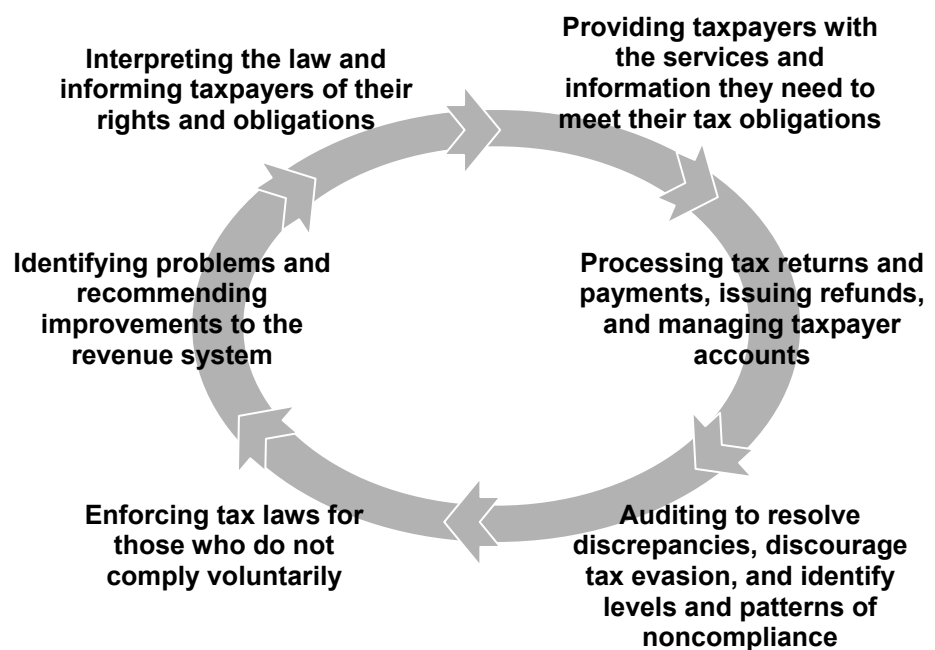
Interpreting the law and informing taxpayers of their rights and obligations

Providing taxpayers with the services and information they need to meet their tax obligations

Processing tax returns and payments, issuing refunds, and managing taxpayer accounts

Auditing to resolve discrepancies, discourage tax evasion, and identify levels and patterns of noncompliance

Enforcing tax laws for those who do not comply voluntarily

Identifying problems and recommending improvements to the revenue system